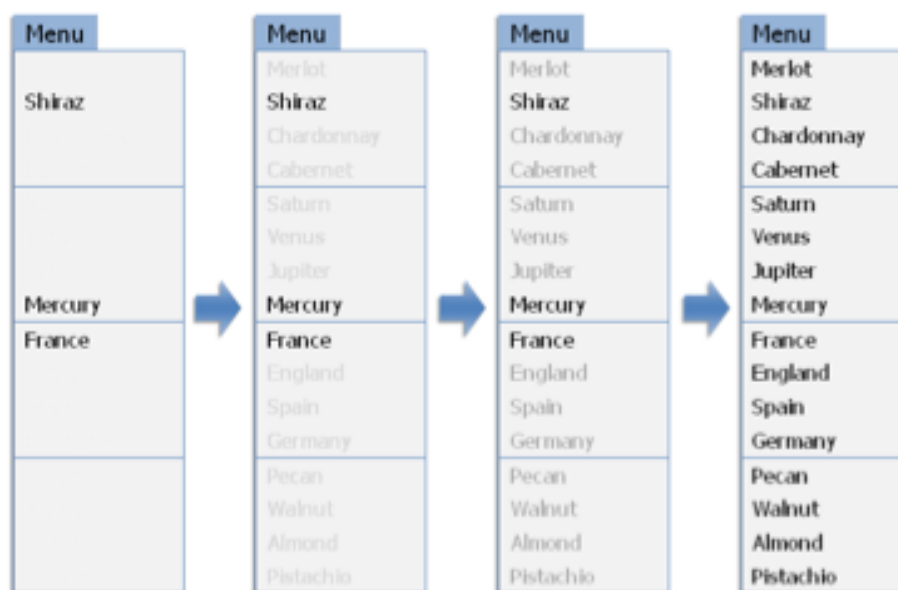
Menu
Shiraz
Mercury
France

Menu
Merlot
Shiraz
Chardonnay
Cabernet
Saturn
Venus
Jupiter
Mercury
France
England
Spain
Germany
Pecan
Walnut
Almond
Pistachio

Menu
Merlot
Shiraz
Chardonnay
Cabernet
Saturn
Venus
Jupiter
Mercury
France
England
Spain
Germany
Pecan
Walnut
Almond
Pistachio

Menu
Merlot
Shiraz
Chardonnay
Cabernet
Saturn
Venus
Jupiter
Mercury
France
England
Spain
Germany
Pecan
Walnut
Almond
Pistachio